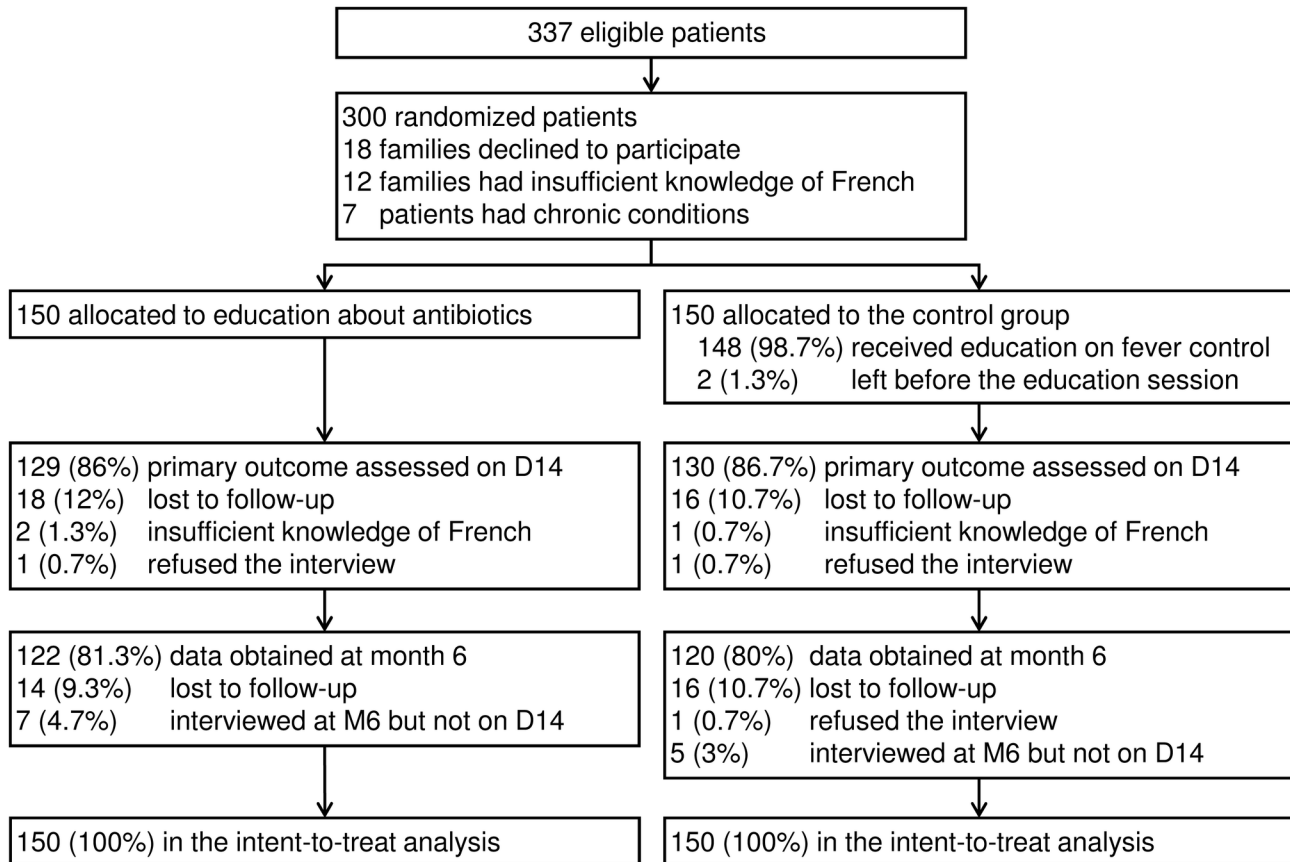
337 eligible patients

300 randomized patients
18 families declined to participate
12 families had insufficient knowledge of French
7 patients had chronic conditions

150 allocated to education about antibiotics

150 allocated to the control group
148 (98.7%) received education on fever control
2 (1.3%) left before the education session

129 (86%) primary outcome assessed on D14
18 (12%) lost to follow-up
2 (1.3%) insufficient knowledge of French
1 (0.7%) refused the interview

130 (86.7%) primary outcome assessed on D14
16 (10.7%) lost to follow-up
1 (0.7%) insufficient knowledge of French
1 (0.7%) refused the interview

122 (81.3%) data obtained at month 6
14 (9.3%) lost to follow-up
7 (4.7%) interviewed at M6 but not on D14

120 (80%) data obtained at month 6
16 (10.7%) lost to follow-up
1 (0.7%) refused the interview
5 (3%) interviewed at M6 but not on D14

150 (100%) in the intent-to-treat analysis

150 (100%) in the intent-to-treat analysis